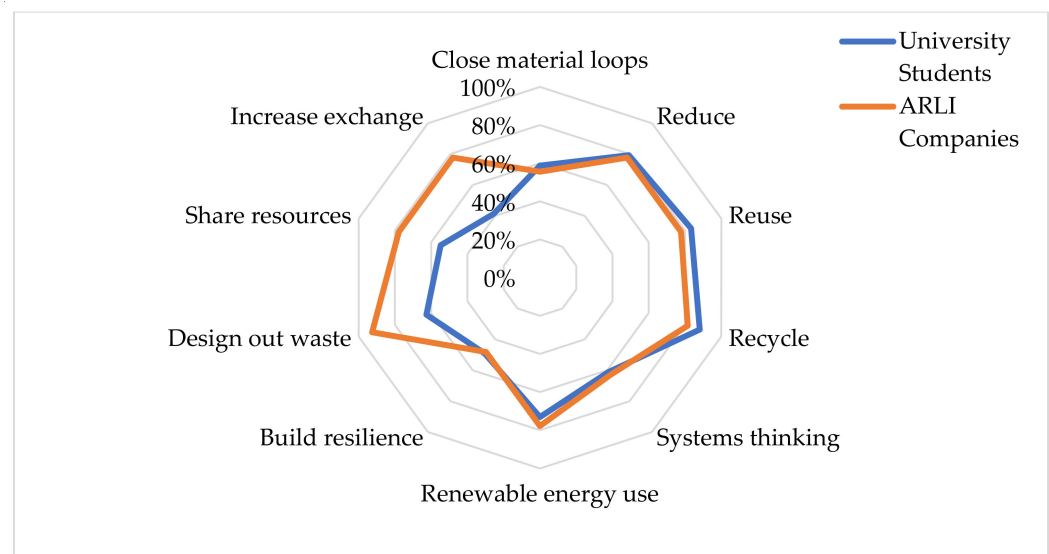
Close material loops
100%
80%
60%
40%
20%
0%
Reduce
Reuse
Recycle
Systems thinking
Renewable energy use
Build resilience
Design out waste
Share resources
Increase exchange

University Students
ARLI Companies